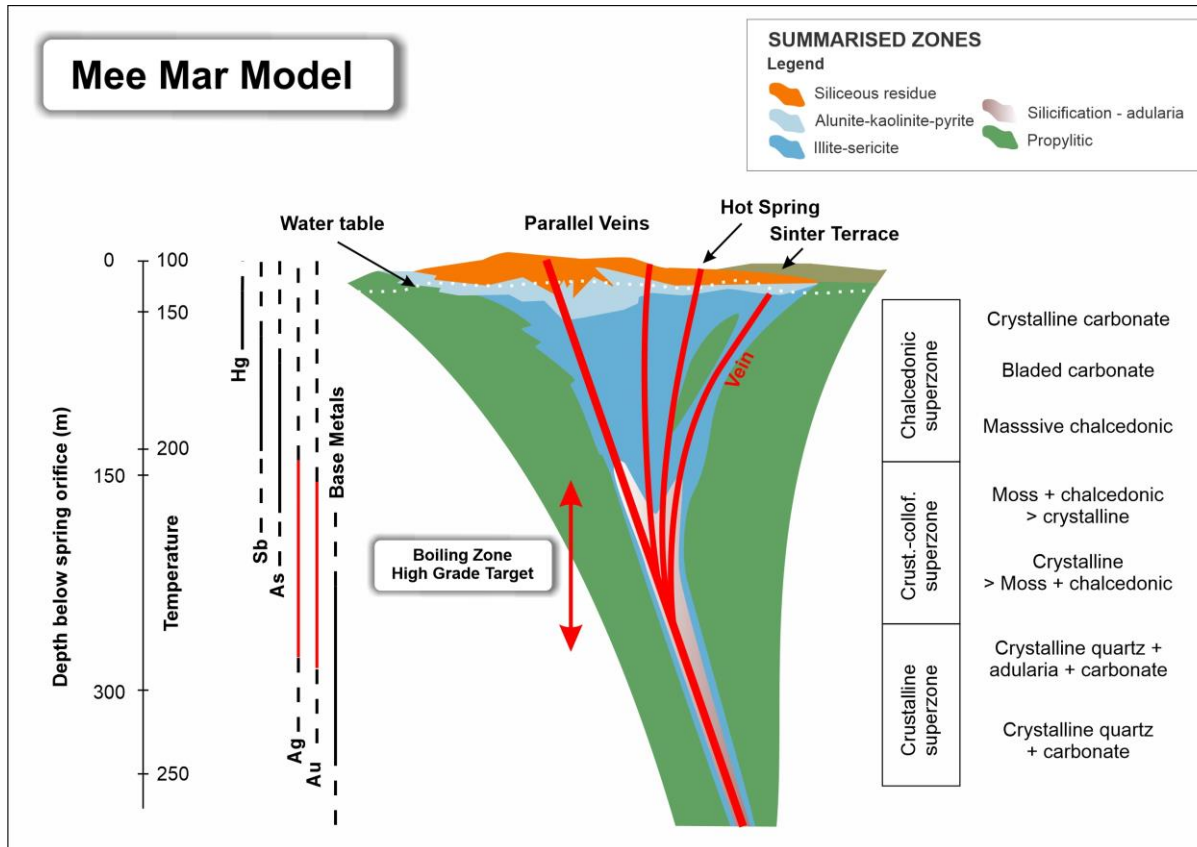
Mee Mar Model

SUMMARISED ZONES
Legend
Siliceous residue
Alunite-kaolinite-pyrite
Illite-sericite
Silicification - adularia
Propylitic

Water table
Parallel Veins
Hot Spring
Sinter Terrace
Vein

Depth below spring orifice (m)
0
150
300
Temperature
100
150
200
250
Hg
Sb
As
Ag
Au
Base Metals

Boiling Zone
High Grade Target

Chalcedonic superzone
Crystalline carbonate
Bladed carbonate
Masssive chalcedonic

Crust.-collof. superzone
Moss + chalcedonic > crystalline
Crystalline > Moss + chalcedonic

Crustalline superzone
Crystalline quartz + adularia + carbonate
Crystalline quartz + carbonate